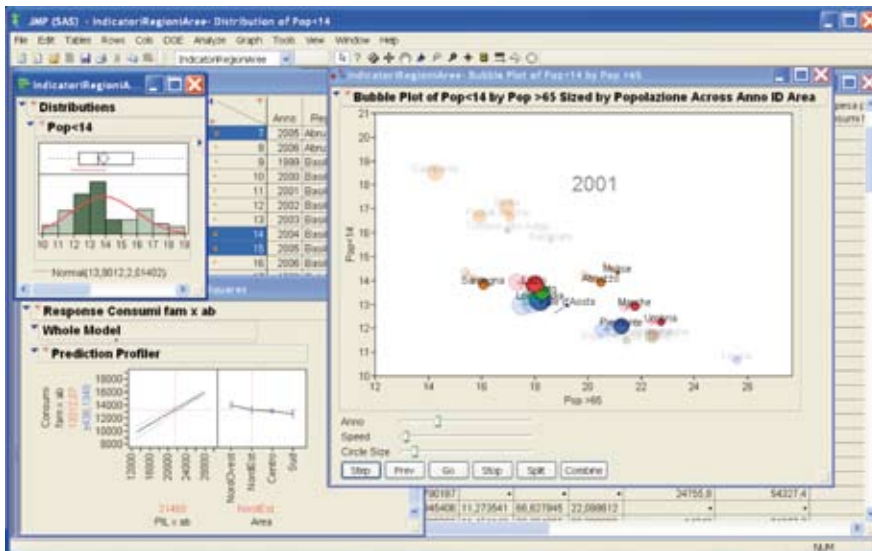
JMP (SAS) - IndicatoriRegioniAree- Distribution of Pop<14

File Edit Tables Rows Cols DOE Analyze Graph Tools View Window Help

IndicatoriRegioniAree

IndicatoriRegioniA...

Distributions

Pop<14

10 11 12 13 14 15 16 17 18 19

Normal(13,8012,2,01402)

| | Anno | Re |
|---|---|---|
| 7 | 2005 | Abru |
| 8 | 2006 | Abru |
| 9 | 1999 | Basi |
| 10 | 2000 | Basi |
| 11 | 2001 | Basi |
| 12 | 2002 | Basi |
| 13 | 2003 | Basi |
| 14 | 2004 | Basi |
| 15 | 2005 | Basi |
| 16 | 2006 | Basi |

IndicatoriRegioniAree - Bubble Plot of Pop<14 by Pop >65

Bubble Plot of Pop<14 by Pop >65 Sized by Popolazione Across Anno ID Area

2001

Pop<14

Pop >65

21 20 19 18 17 16 15 14 13 12 11 10

12 14 16 18 20 22 24 26

Campania

Sardegna

Abruzzo

Molise

Marche

Umbria

Piemonte

Aosta

Anno

Speed

Circle Size

Step Prev Go Stop Split Combine

Response Consumi fam x ab

Whole Model

Prediction Profiler

Consumi fam x ab

18000 16000 14000 12000 10000 8000

12000 16000 20000 24000 28000

21480

PIL x ab

NordOvest NordEst Centro Sud

NordEst

Area

790187

246408 11,273541 66,627845 22,098612

24755,8

54327,4

NUM